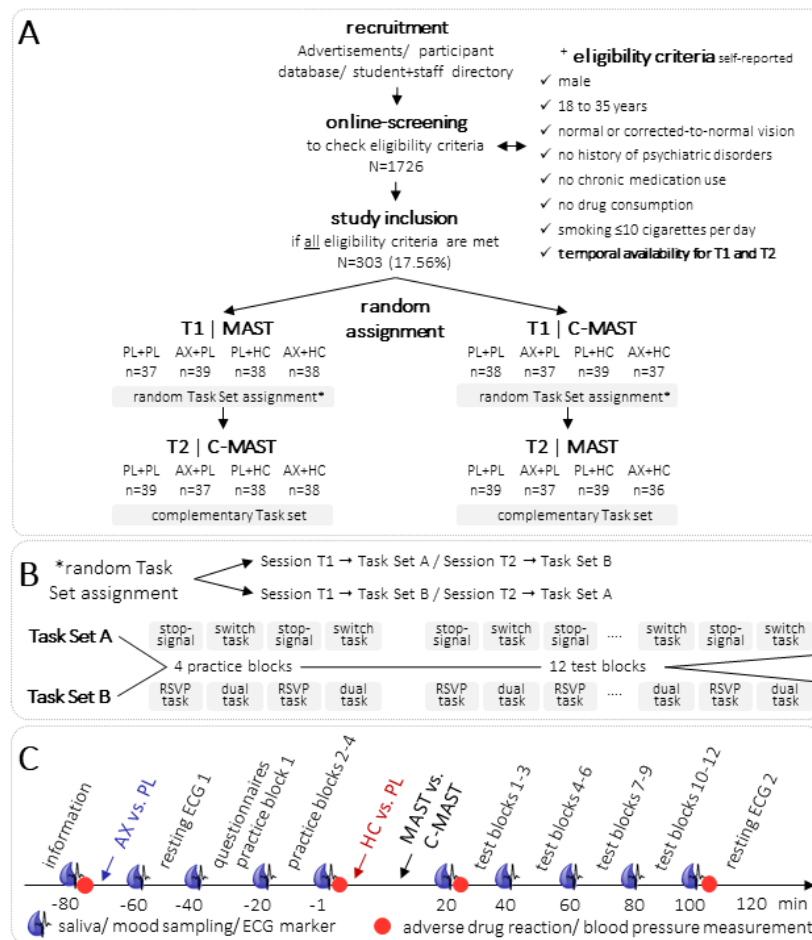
A

recruitment
Advertisements/ participant database/ student+staff directory

online-screening
to check eligibility criteria
N=1726

study inclusion
if all eligibility criteria are met
N=303 (17.56%)

+ eligibility criteria self-reported
✓ male
✓ 18 to 35 years
✓ normal or corrected-to-normal vision
✓ no history of psychiatric disorders
✓ no chronic medication use
✓ no drug consumption
✓ smoking ≤10 cigarettes per day
✓ temporal availability for T1 and T2

random assignment

T1 | MAST
| PL+PL | AX+PL | PL+HC | AX+HC |
|---|---|---|---|
| n=37 | n=39 | n=38 | n=38 |

random Task Set assignment*

T2 | C-MAST
| PL+PL | AX+PL | PL+HC | AX+HC |
|---|---|---|---|
| n=39 | n=37 | n=38 | n=38 |

complementary Task set

T1 | C-MAST
| PL+PL | AX+PL | PL+HC | AX+HC |
|---|---|---|---|
| n=38 | n=37 | n=39 | n=37 |

random Task Set assignment*

T2 | MAST
| PL+PL | AX+PL | PL+HC | AX+HC |
|---|---|---|---|
| n=39 | n=37 | n=39 | n=36 |

complementary Task set

B

*random Task Set assignment
Session T1 → Task Set A / Session T2 → Task Set B
Session T1 → Task Set B / Session T2 → Task Set A

Task Set A
stop-signal switch task stop-signal switch task stop-signal switch task stop-signal .... switch task stop-signal switch task

4 practice blocks
12 test blocks

Task Set B
RSVP task dual task RSVP task dual task RSVP task dual task RSVP task .... dual task RSVP task dual task

C

information
AX vs. PL
resting ECG 1
questionnaires practice block 1
practice blocks 2-4
HC vs. PL
MAST vs. C-MAST
test blocks 1-3
test blocks 4-6
test blocks 7-9
test blocks 10-12
resting ECG 2

-80 -60 -40 -20 -1 20 40 60 80 100 120 min

saliva/ mood sampling/ ECG marker
adverse drug reaction/ blood pressure measurement